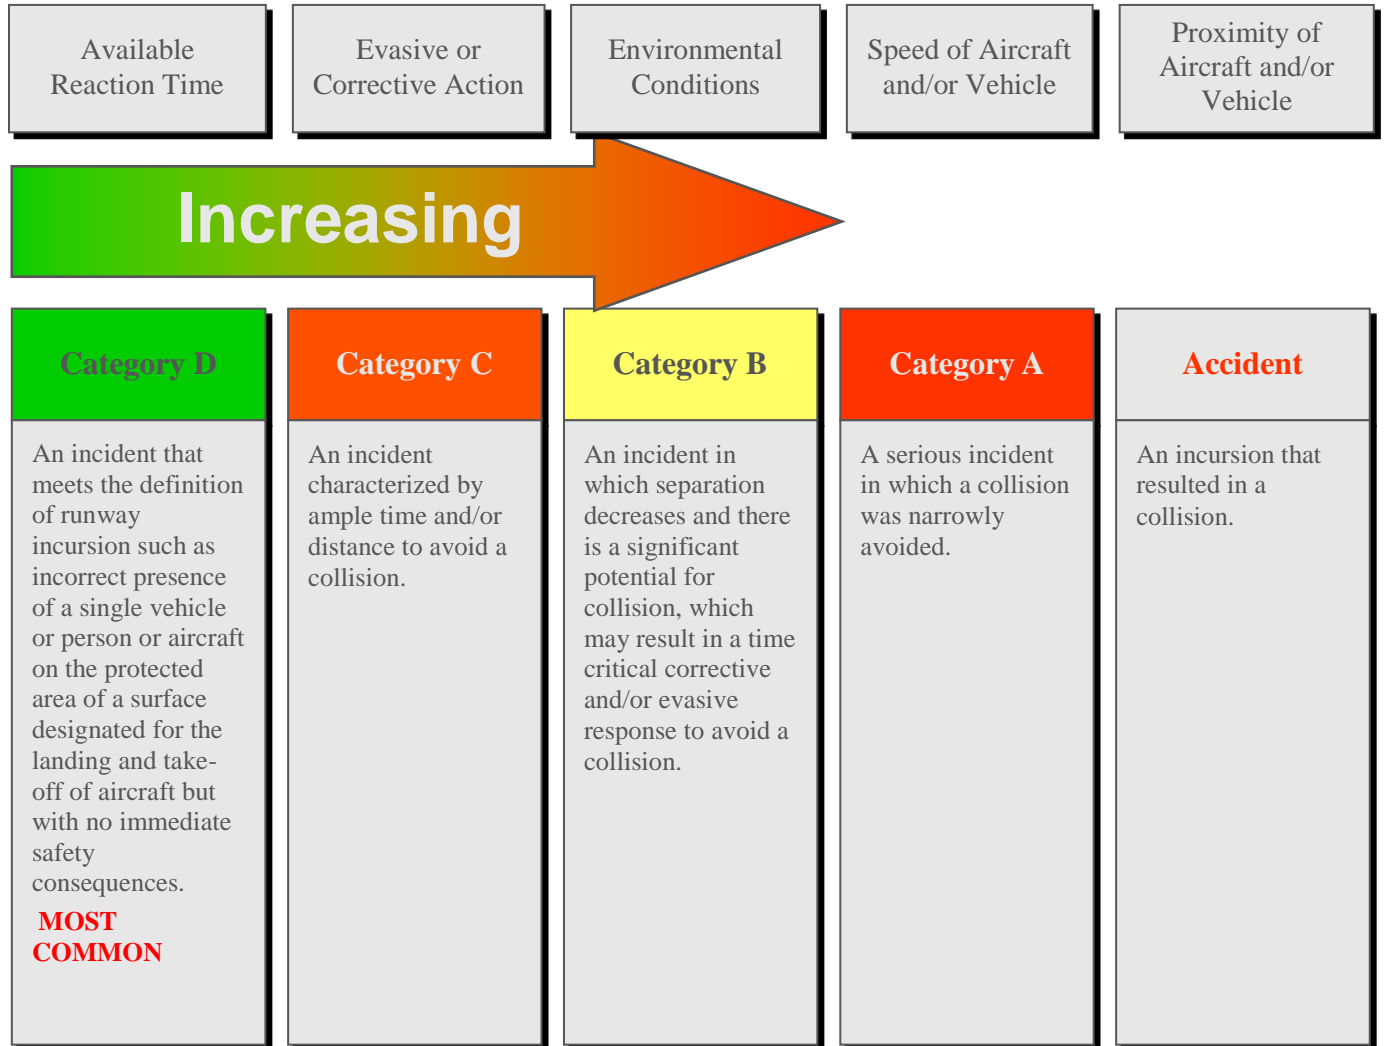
Available Reaction Time

Evasive or Corrective Action

Environmental Conditions

Speed of Aircraft and/or Vehicle

Proximity of Aircraft and/or Vehicle

Increasing

Category D

An incident that meets the definition of runway incursion such as incorrect presence of a single vehicle or person or aircraft on the protected area of a surface designated for the landing and take-off of aircraft but with no immediate safety consequences.

MOST COMMON

Category C

An incident characterized by ample time and/or distance to avoid a collision.

Category B

An incident in which separation decreases and there is a significant potential for collision, which may result in a time critical corrective and/or evasive response to avoid a collision.

Category A

A serious incident in which a collision was narrowly avoided.

Accident

An incursion that resulted in a collision.